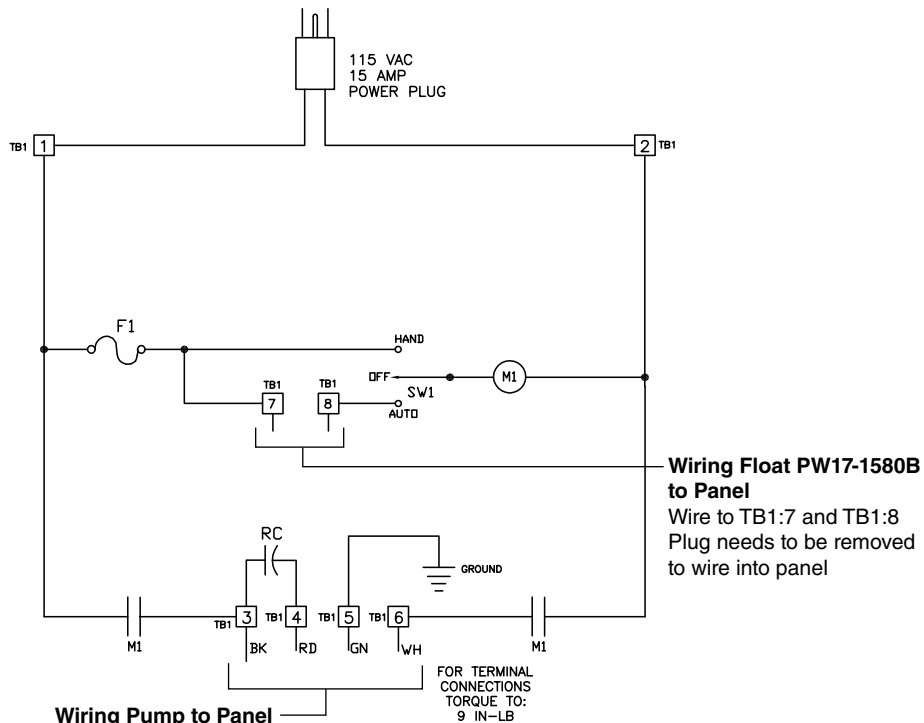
115 VAC
15 AMP
POWER PLUG

TB1 1

2 TB1

F1

HAND

OFF

M1

TB1 7

TB1 8

SW1

AUTO

**Wiring Float PW17-1580B to Panel**
Wire to TB1:7 and TB1:8
Plug needs to be removed to wire into panel

RC

GROUND

M1

TB1 3

TB1 4

TB1 5

TB1 6

M1

BK

RD

GN

WH

FOR TERMINAL CONNECTIONS TORQUE TO: 9 IN-LB

**Wiring Pump to Panel**